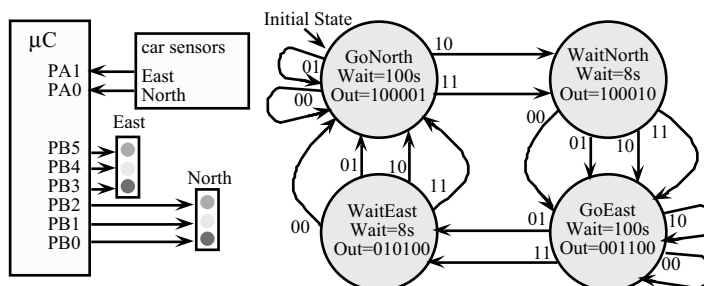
μC
car sensors
PA1
PA0
East
North
East
PB5
PB4
PB3
PB2
PB1
PB0
North

Initial State
GoNorth
Wait=100s
Out=100001
01
00
10
11
WaitNorth
Wait=8s
Out=100010
00
01
10
11
01
10
11
00
WaitEast
Wait=8s
Out=010100
01
11
GoEast
Wait=100s
Out=001100
10
00